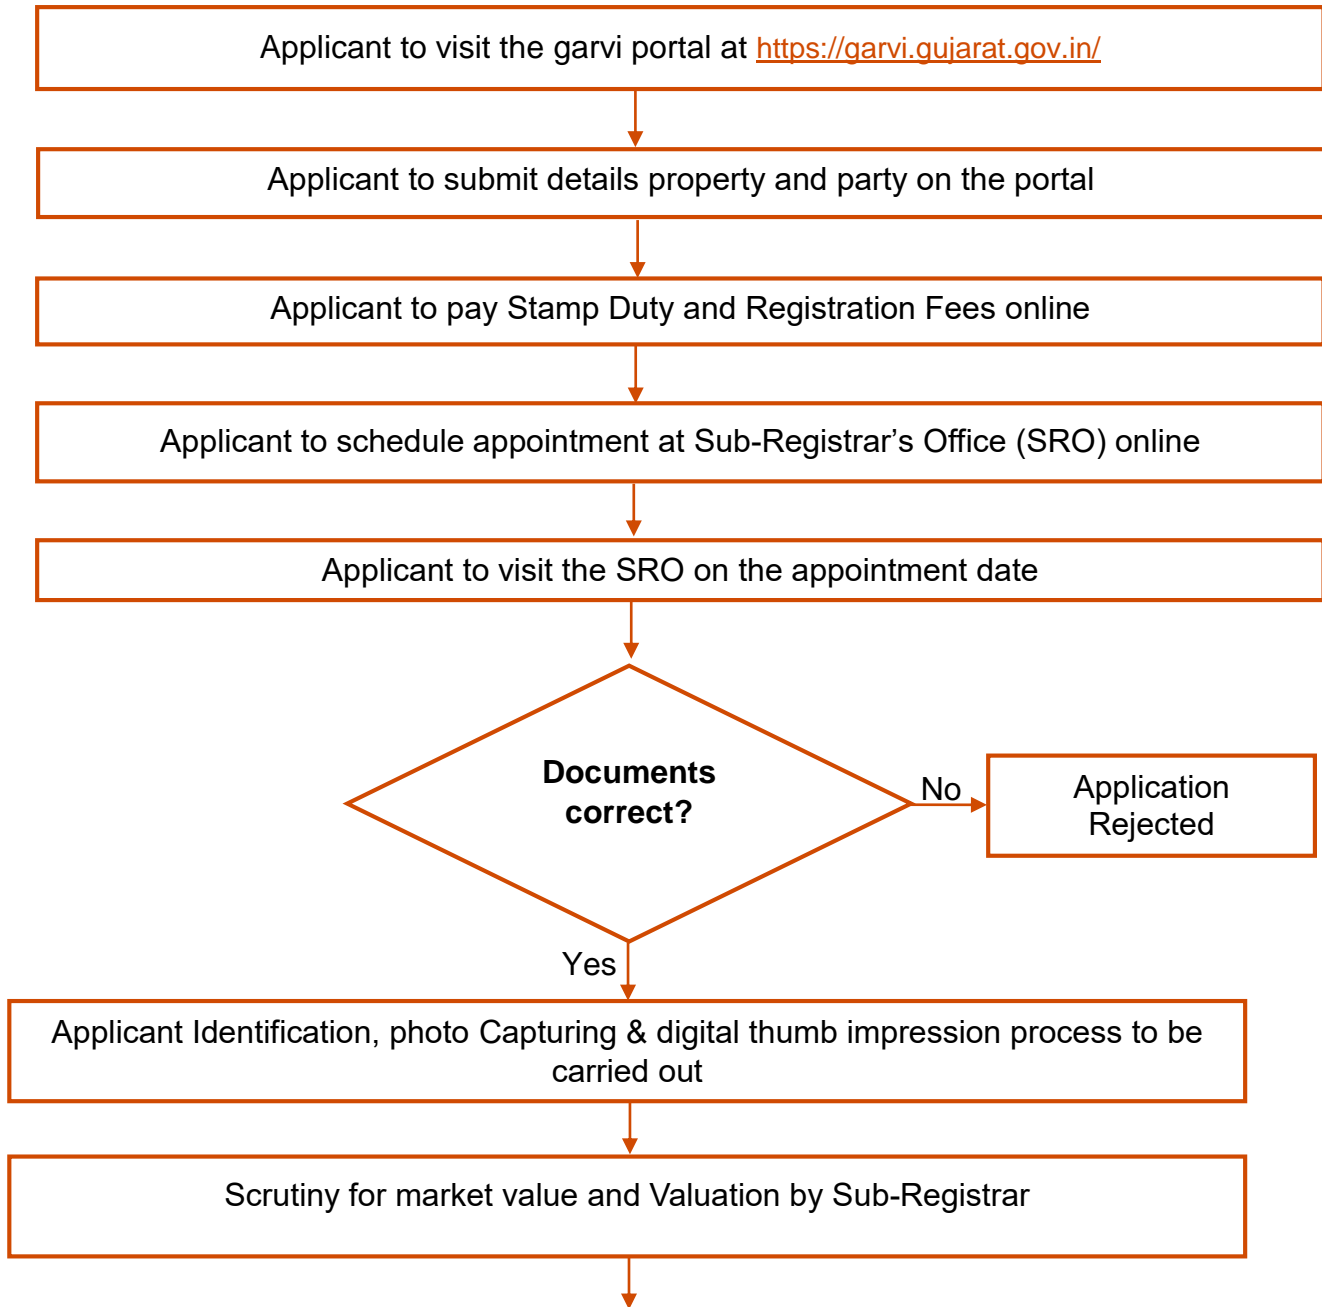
Applicant to visit the garvi portal at https://garvi.gujarat.gov.in/

Applicant to submit details property and party on the portal

Applicant to pay Stamp Duty and Registration Fees online

Applicant to schedule appointment at Sub-Registrar’s Office (SRO) online

Applicant to visit the SRO on the appointment date

Documents correct?

No

Application Rejected

Yes

Applicant Identification, photo Capturing & digital thumb impression process to be carried out

Scrutiny for market value and Valuation by Sub-Registrar